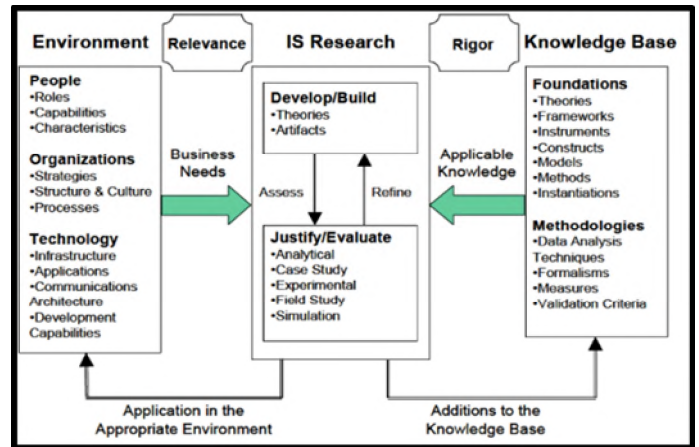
Environment

Relevance

IS Research

Rigor

Knowledge Base

People
•Roles
•Capabilities
•Characteristics

Organizations
•Strategies
•Structure & Culture
•Processes

Technology
•Infrastructure
•Applications
•Communications Architecture
•Development Capabilities

Business Needs

Develop/Build
•Theories
•Artifacts

Assess

Refine

Justify/Evaluate
•Analytical
•Case Study
•Experimental
•Field Study
•Simulation

Applicable Knowledge

Foundations
•Theories
•Frameworks
•Instruments
•Constructs
•Models
•Methods
•Instantiations

Methodologies
•Data Analysis Techniques
•Formalisms
•Measures
•Validation Criteria

Application in the Appropriate Environment

Additions to the Knowledge Base